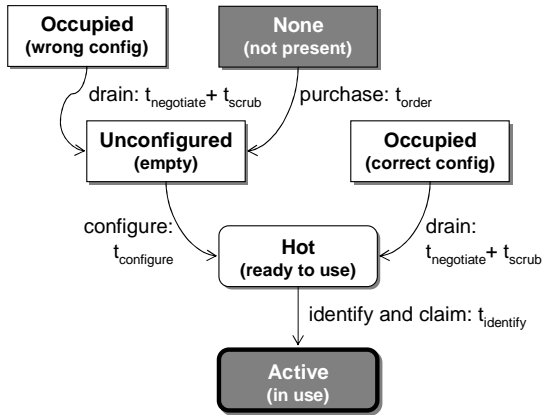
Occupied
(wrong config)

None
(not present)

drain: $t_{negotiate}$+ $t_{scrub}$

purchase: $t_{order}$

Unconfigured
(empty)

Occupied
(correct config)

configure: $t_{configure}$

Hot
(ready to use)

drain: $t_{negotiate}$+ $t_{scrub}$

identify and claim: $t_{identify}$

Active
(in use)